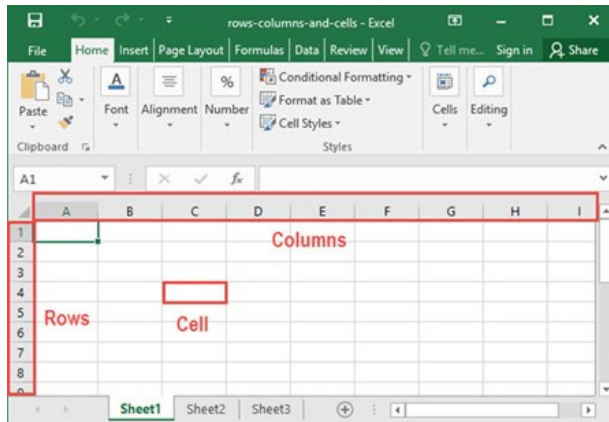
rows-columns-and-cells - Excel

File Home Insert Page Layout Formulas Data Review View Tell me... Sign in Share

Paste Font Alignment Number Conditional Formatting Format as Table Cell Styles Cells Editing

Clipboard Styles

A1 $f_x$

| | A | B | C | D | E | F | G | H | I |
|---|---|---|---|---|---|---|---|---|---|
| 1 | | | | | | | | | |
| 2 | | | | | | | | | |
| 3 | | | | | | | | | |
| 4 | | | | | | | | | |
| 5 | | | | | | | | | |
| 6 | | | | | | | | | |
| 7 | | | | | | | | | |
| 8 | | | | | | | | | |

Columns

Rows

Cell

Sheet1 Sheet2 Sheet3